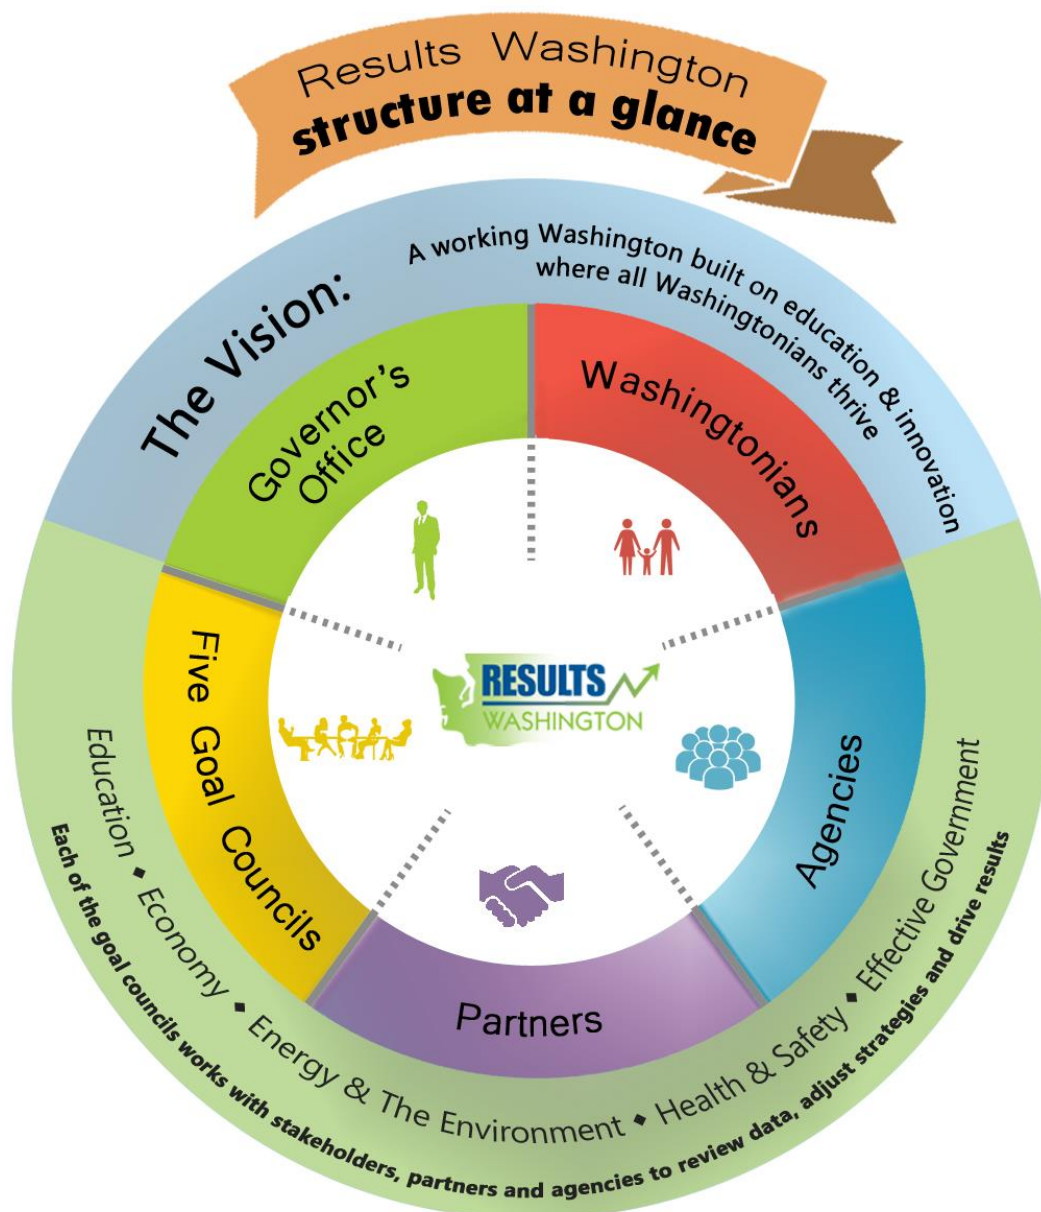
Results Washington
structure at a glance

The Vision: A working Washington built on education & innovation where all Washingtonians thrive

Governor's Office

Washingtonians

Five Goal Councils

RESULTS WASHINGTON

Agencies

Partners

Education • Economy • Energy & The Environment • Health & Safety • Effective Government

Each of the goal councils works with stakeholders, partners and agencies to review data, adjust strategies and drive results